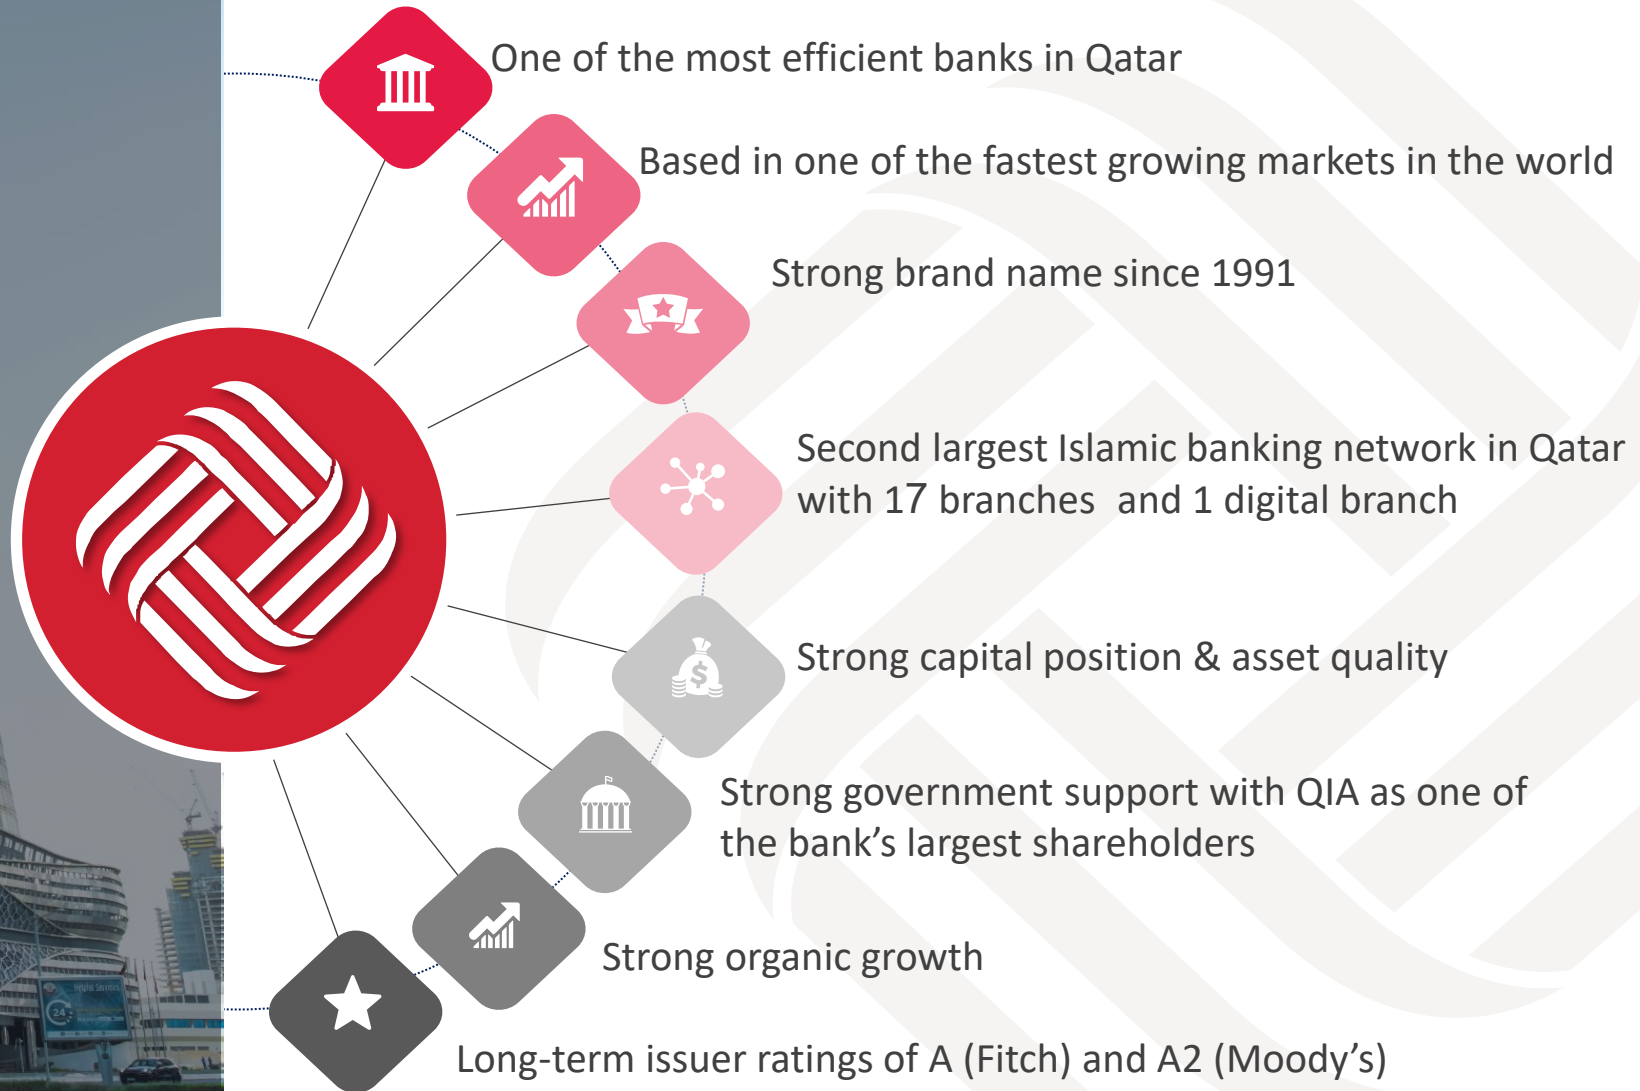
One of the most efficient banks in Qatar

Based in one of the fastest growing markets in the world

Strong brand name since 1991

Second largest Islamic banking network in Qatar with 17 branches and 1 digital branch

Strong capital position & asset quality

Strong government support with QIA as one of the bank's largest shareholders

Strong organic growth

Long-term issuer ratings of A (Fitch) and A2 (Moody's)